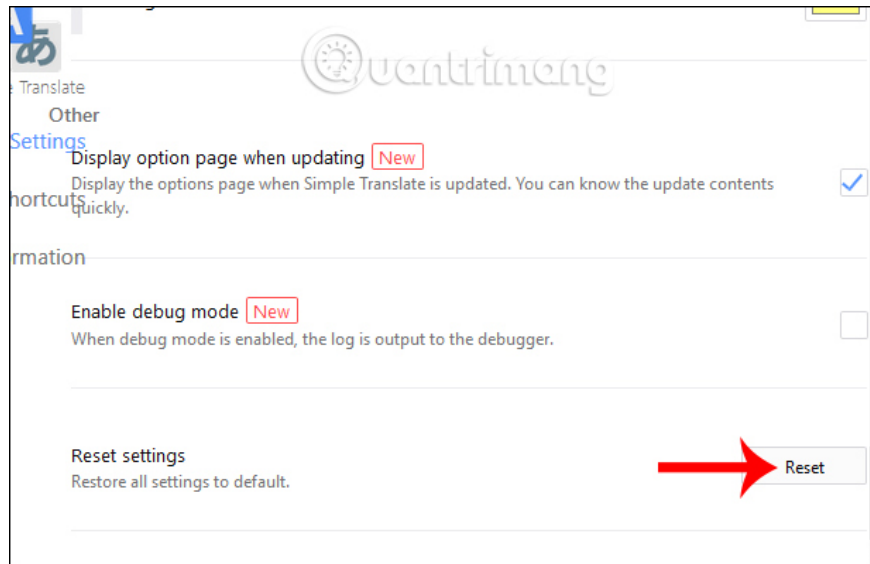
あ
Translate
Other
Settings
Display option page when updating New
Display the options page when Simple Translate is updated. You can know the update contents quickly.
hortcuts
rmation
Enable debug mode New
When debug mode is enabled, the log is output to the debugger.
Reset settings
Restore all settings to default.
Reset
Quantrimang